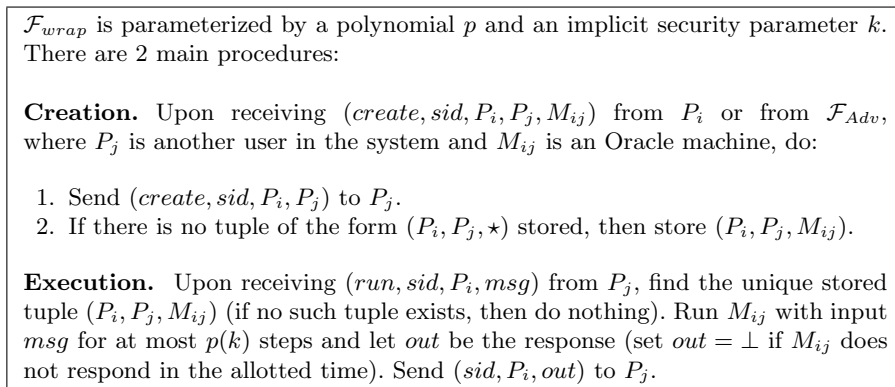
$\mathcal{F}_{wrap}$ is parameterized by a polynomial $p$ and an implicit security parameter $k$. There are 2 main procedures:

**Creation.** Upon receiving $(create, sid, P_i, P_j, M_{ij})$ from $P_i$ or from $\mathcal{F}_{Adv}$, where $P_j$ is another user in the system and $M_{ij}$ is an Oracle machine, do:

1. Send $(create, sid, P_i, P_j)$ to $P_j$.
2. If there is no tuple of the form $(P_i, P_j, \star)$ stored, then store $(P_i, P_j, M_{ij})$.

**Execution.** Upon receiving $(run, sid, P_i, msg)$ from $P_j$, find the unique stored tuple $(P_i, P_j, M_{ij})$ (if no such tuple exists, then do nothing). Run $M_{ij}$ with input $msg$ for at most $p(k)$ steps and let $out$ be the response (set $out = \perp$ if $M_{ij}$ does not respond in the allotted time). Send $(sid, P_i, out)$ to $P_j$.